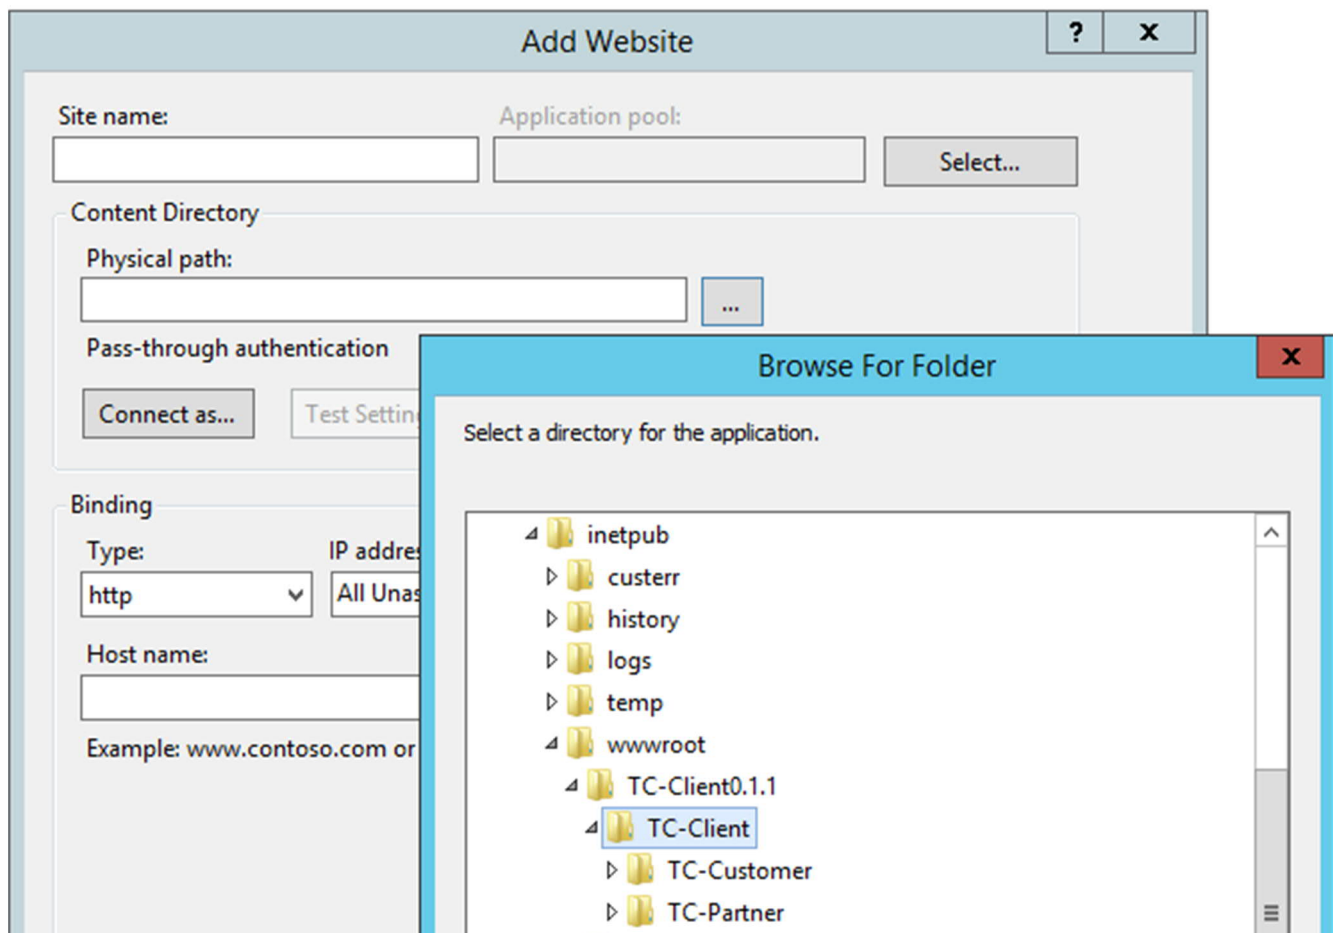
Add Website

?

X

Site name:

Application pool:

Select...

Content Directory

Physical path:

...

Pass-through authentication

Connect as...

Test Settin

Binding

Type:

http

IP addre

All Unas

Host name:

Example: www.contoso.com or

Browse For Folder

X

Select a directory for the application.

inetpub

custerr

history

logs

temp

wwwroot

TC-Client0.1.1

TC-Client

TC-Customer

TC-Partner